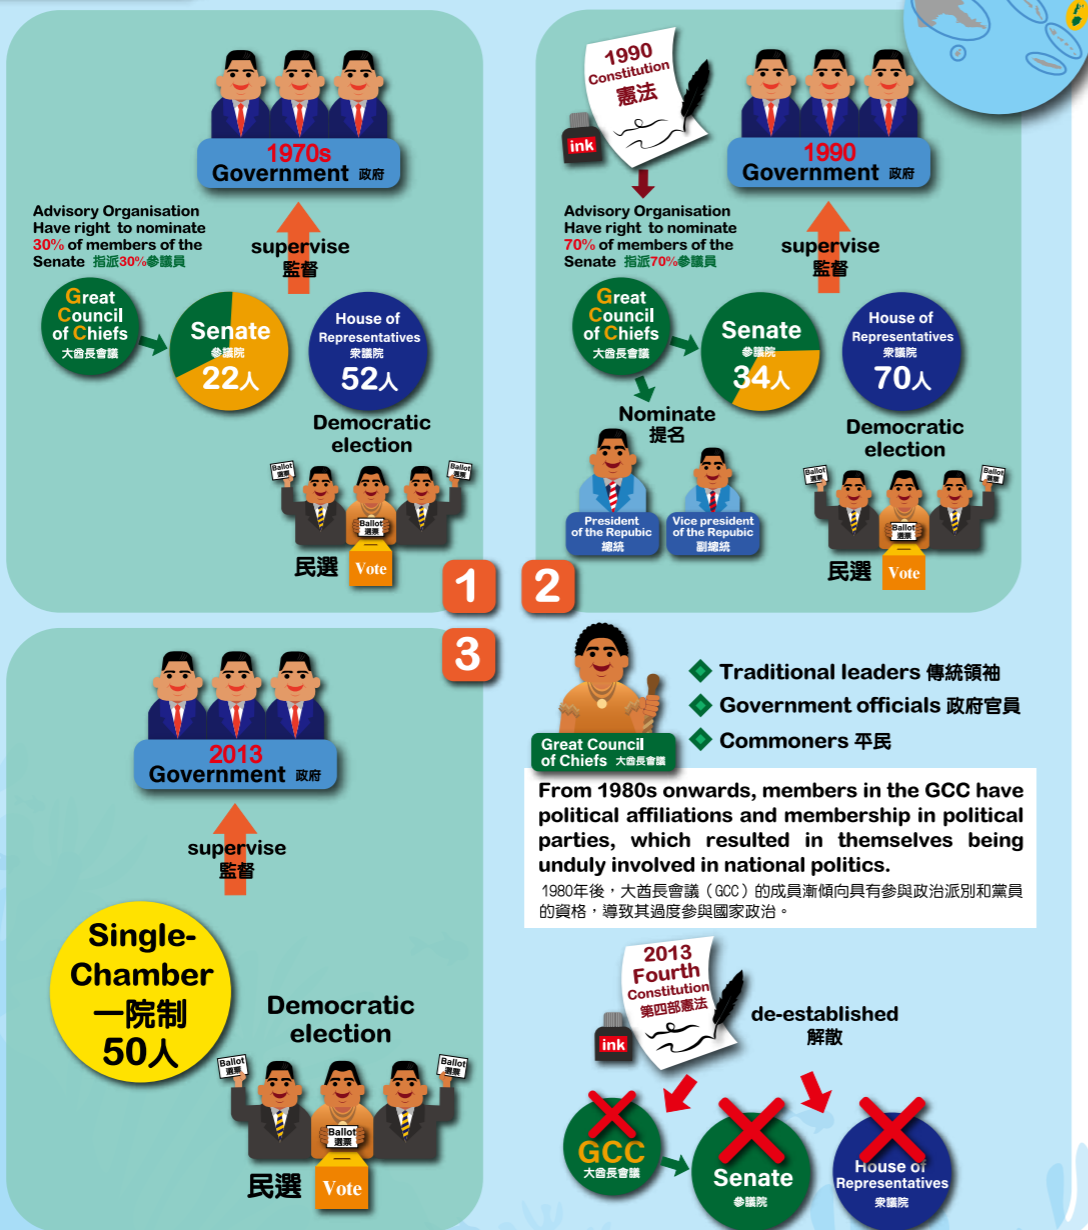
1970s
Government 政府

Advisory Organisation Have right to nominate 30% of members of the Senate 指派30%參議員

supervise
監督

Great Council of Chiefs
大酋長會議

Senate
參議院
22人

House of Representatives
衆議院
52人

Democratic election

Ballot 選票

Ballot 選票

Ballot 選票

民選

Vote

1990 Constitution 憲法

ink

1990
Government 政府

Advisory Organisation Have right to nominate 70% of members of the Senate 指派70%參議員

supervise
監督

Great Council of Chiefs
大酋長會議

Senate
參議院
34人

House of Representatives
衆議院
70人

Nominate
提名

President of the Repubic 總統

Vice president of the Repubic 副總統

Democratic election

Ballot 選票

Ballot 選票

Ballot 選票

民選

Vote

1

2

3

2013
Government 政府

supervise
監督

Single-Chamber
一院制
50人

Democratic election

Ballot 選票

Ballot 選票

Ballot 選票

民選

Vote

Great Council of Chiefs 大酋長會議

Traditional leaders 傳統領袖

Government officials 政府官員

Commoners 平民

From 1980s onwards, members in the GCC have political affiliations and membership in political parties, which resulted in themselves being unduly involved in national politics.

1980年後，大酋長會議（GCC）的成員漸傾向具有參與政治派別和黨員的資格，導致其過度參與國家政治。

2013 Fourth Constitution 第四部憲法

ink

de-established
解散

GCC
大酋長會議

Senate
參議院

House of Representatives
衆議院